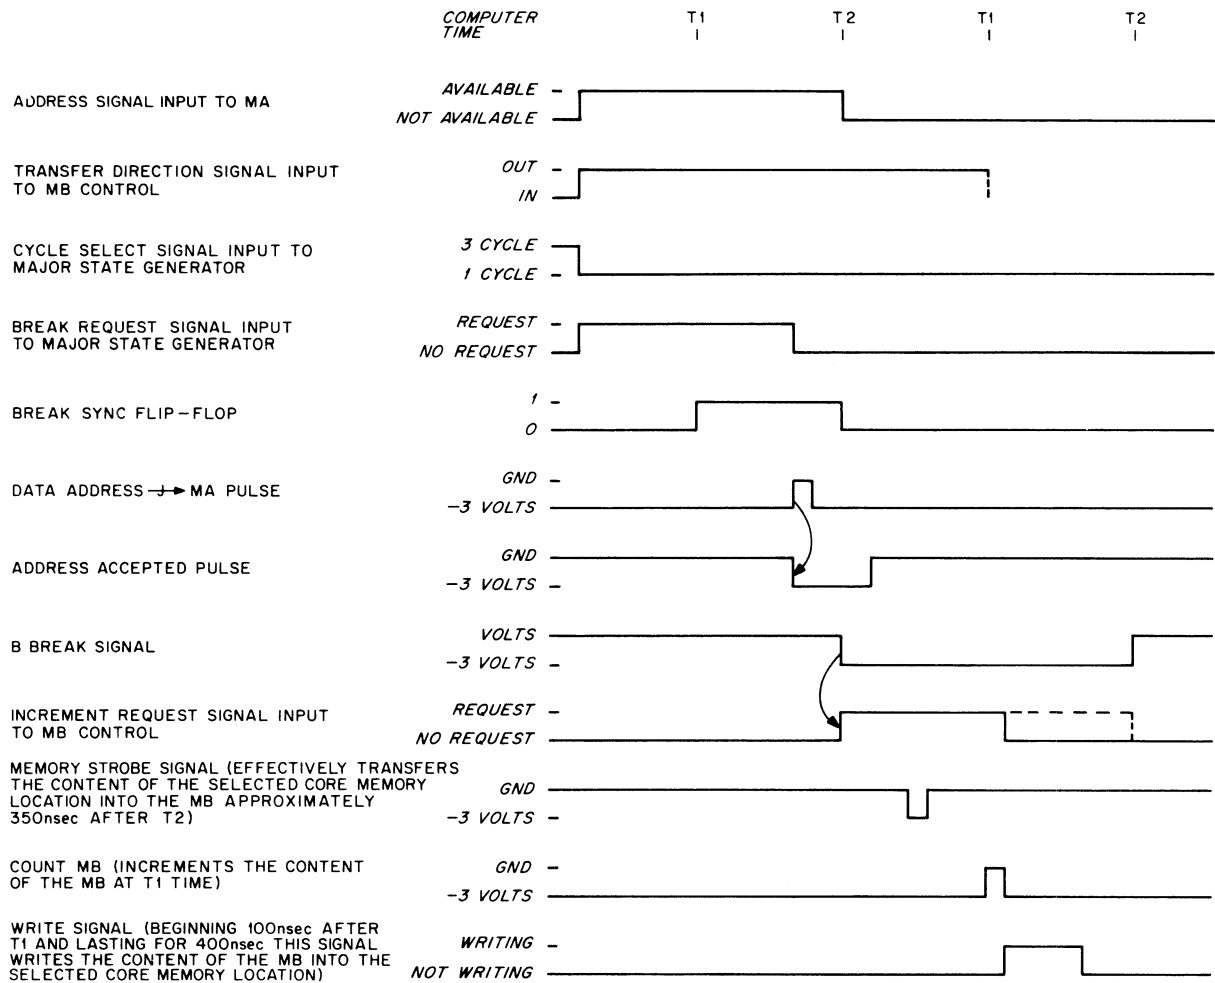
COMPUTER TIME T1 T2 T1 T2

ADDRESS SIGNAL INPUT TO MA
AVAILABLE
NOT AVAILABLE

TRANSFER DIRECTION SIGNAL INPUT TO MB CONTROL
OUT
IN

CYCLE SELECT SIGNAL INPUT TO MAJOR STATE GENERATOR
3 CYCLE
1 CYCLE

BREAK REQUEST SIGNAL INPUT TO MAJOR STATE GENERATOR
REQUEST
NO REQUEST

BREAK SYNC FLIP-FLOP
1
0

DATA ADDRESS → MA PULSE
GND
−3 VOLTS

ADDRESS ACCEPTED PULSE
GND
−3 VOLTS

B BREAK SIGNAL
VOLTS
−3 VOLTS

INCREMENT REQUEST SIGNAL INPUT TO MB CONTROL
REQUEST
NO REQUEST

MEMORY STROBE SIGNAL (EFFECTIVELY TRANSFERS THE CONTENT OF THE SELECTED CORE MEMORY LOCATION INTO THE MB APPROXIMATELY 350nsec AFTER T2)
GND
−3 VOLTS

COUNT MB (INCREMENTS THE CONTENT OF THE MB AT T1 TIME)
GND
−3 VOLTS

WRITE SIGNAL (BEGINNING 100nsec AFTER T1 AND LASTING FOR 400nsec THIS SIGNAL WRITES THE CONTENT OF THE MB INTO THE SELECTED CORE MEMORY LOCATION)
WRITING
NOT WRITING